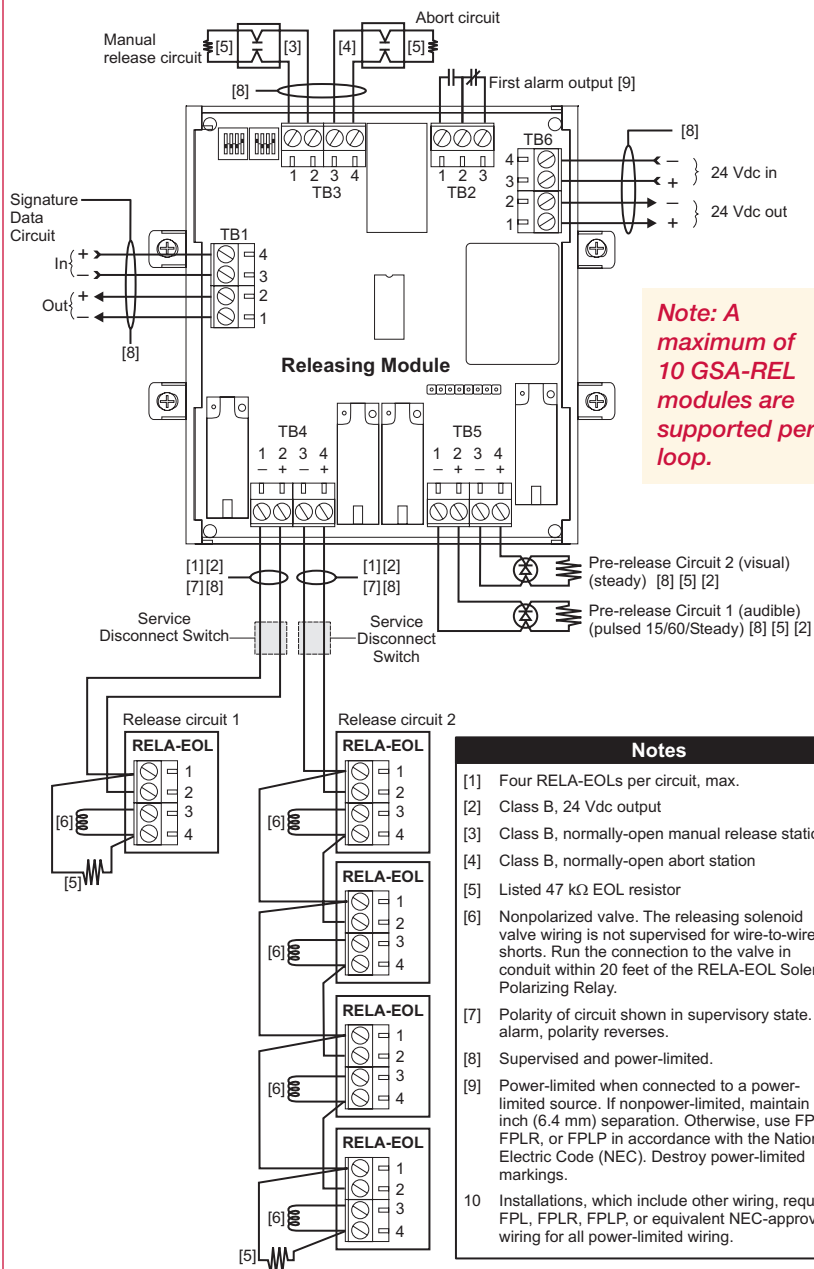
Manual release circuit [5] [3] [4] Abort circuit [5]

[8]

First alarm output [9]

1 2 3 4
TB3

1 2 3
TB2

TB6
4
3
2
1

[8]

–
+
24 Vdc in
–
+
24 Vdc out

Signature Data Circuit

TB1
In + 4
– 3
Out + 2
– 1

[8]

Note: A maximum of 10 GSA-REL modules are supported per loop.

Releasing Module

TB4
1 2 3 4
– + – +

TB5
1 2 3 4
– + – +

[1] [2]
[7] [8]

[1] [2]
[7] [8]

Pre-release Circuit 2 (visual) (steady) [8] [5] [2]

Pre-release Circuit 1 (audible) (pulsed 15/60/Steady) [8] [5] [2]

Service Disconnect Switch

Service Disconnect Switch

Release circuit 1

RELA-EOL
1
2
3
4
[6]
[5]

Release circuit 2

RELA-EOL
1
2
3
4
[6]

RELA-EOL
1
2
3
4
[6]

RELA-EOL
1
2
3
4
[6]

RELA-EOL
1
2
3
4
[6]
[5]

Notes

[1] Four RELA-EOLs per circuit, max.

[2] Class B, 24 Vdc output

[3] Class B, normally-open manual release statio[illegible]

[4] Class B, normally-open abort station

[5] Listed 47 kΩ EOL resistor

[6] Nonpolarized valve. The releasing solenoid valve wiring is not supervised for wire-to-wire shorts. Run the connection to the valve in conduit within 20 feet of the RELA-EOL Sole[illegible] Polarizing Relay.

[7] Polarity of circuit shown in supervisory state. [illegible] alarm, polarity reverses.

[8] Supervised and power-limited.

[9] Power-limited when connected to a power-limited source. If nonpower-limited, maintain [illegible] inch (6.4 mm) separation. Otherwise, use FP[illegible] FPLR, or FPLP in accordance with the Natio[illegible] Electric Code (NEC). Destroy power-limited markings.

10 Installations, which include other wiring, requ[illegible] FPL, FPLR, FPLP, or equivalent NEC-approv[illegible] wiring for all power-limited wiring.